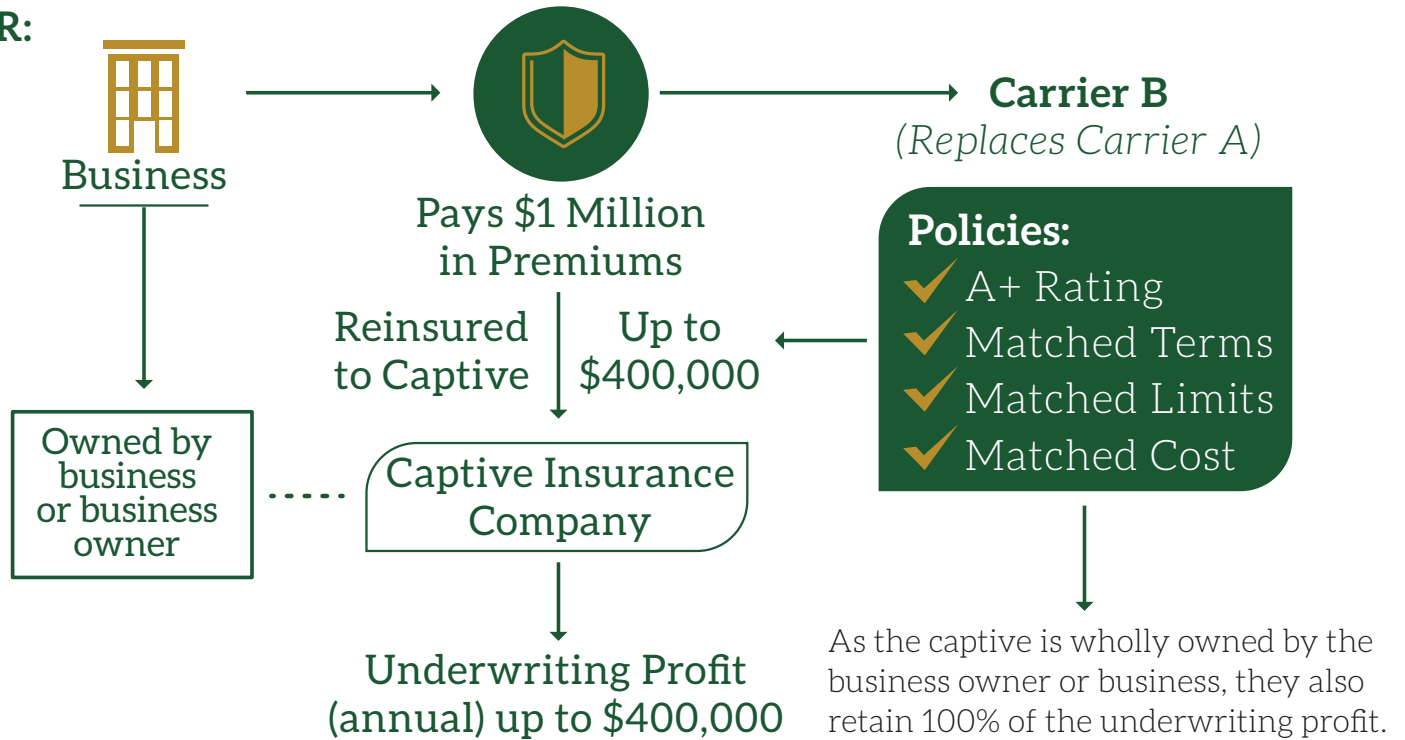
R:

Business

Pays $1 Million in Premiums

Carrier B
(Replaces Carrier A)

Policies:
A+ Rating
Matched Terms
Matched Limits
Matched Cost

Reinsured to Captive

Up to $400,000

Owned by business or business owner

Captive Insurance Company

Underwriting Profit (annual) up to $400,000

As the captive is wholly owned by the business owner or business, they also retain 100% of the underwriting profit.